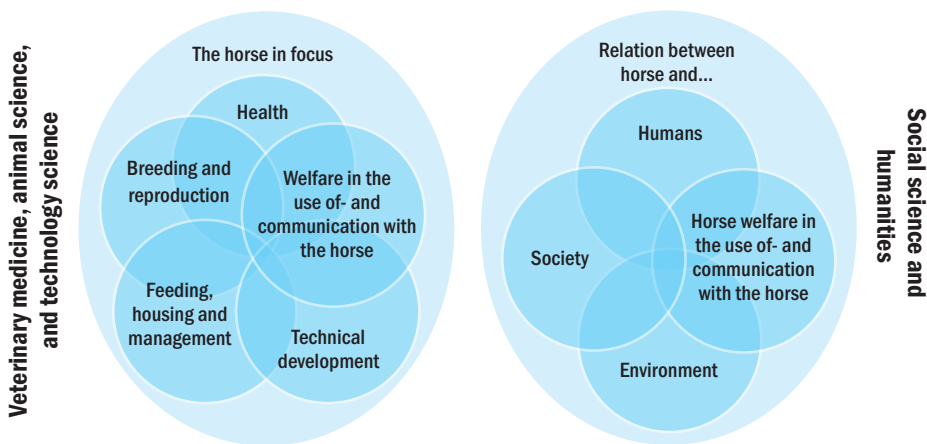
Veterinary medicine, animal science, and technology science

The horse in focus

Health

Breeding and reproduction

Welfare in the use of- and communication with the horse

Feeding, housing and management

Technical development

Relation between horse and...

Humans

Society

Horse welfare in the use of- and communication with the horse

Environment

Social science and humanities